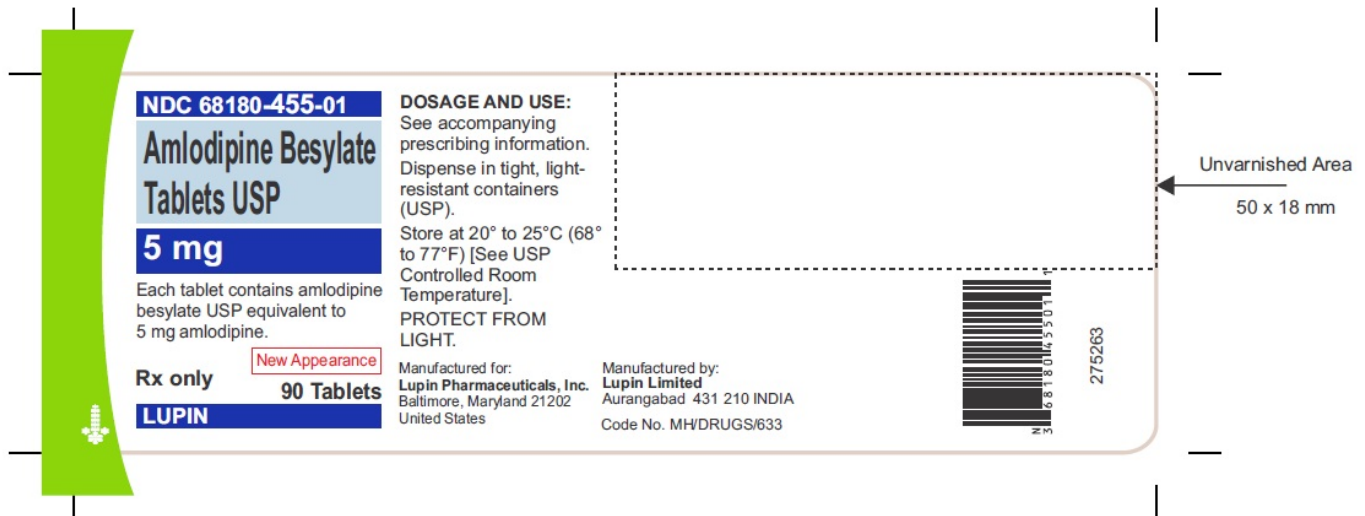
NDC 68180-455-01

Amlodipine Besylate Tablets USP

5 mg

Each tablet contains amlodipine besylate USP equivalent to 5 mg amlodipine.

New Appearance

Rx only

90 Tablets

LUPIN

DOSAGE AND USE:
See accompanying prescribing information.

Dispense in tight, light-resistant containers (USP).

Store at 20° to 25°C (68° to 77°F) [See USP Controlled Room Temperature].

PROTECT FROM LIGHT.

Manufactured for:
Lupin Pharmaceuticals, Inc.
Baltimore, Maryland 21202
United States

Manufactured by:
Lupin Limited
Aurangabad 431 210 INDIA

Code No. MH/DRUGS/633

Unvarnished Area

50 x 18 mm

N 3 68180 45501 1

275263